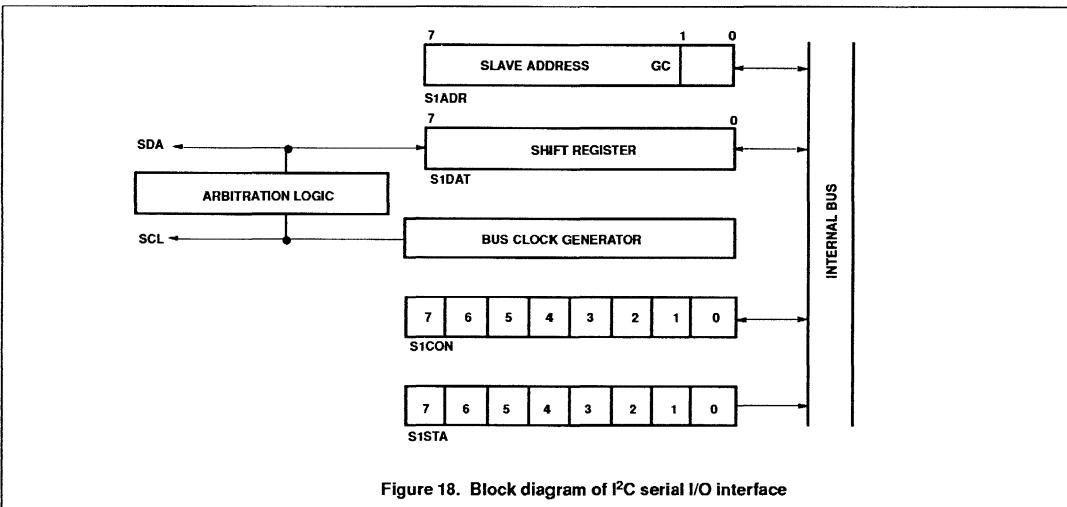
7

1

0

SLAVE ADDRESS

GC

S1ADR

7

0

SDA

SHIFT REGISTER

S1DAT

ARBITRATION LOGIC

SCL

BUS CLOCK GENERATOR

INTERNAL BUS

| 7 | 6 | 5 | 4 | 3 | 2 | 1 | 0 |
|---|---|---|---|---|---|---|---|

S1CON

| 7 | 6 | 5 | 4 | 3 | 2 | 1 | 0 |
|---|---|---|---|---|---|---|---|

S1STA

Figure 18. Block diagram of $I^2C$ serial I/O interface